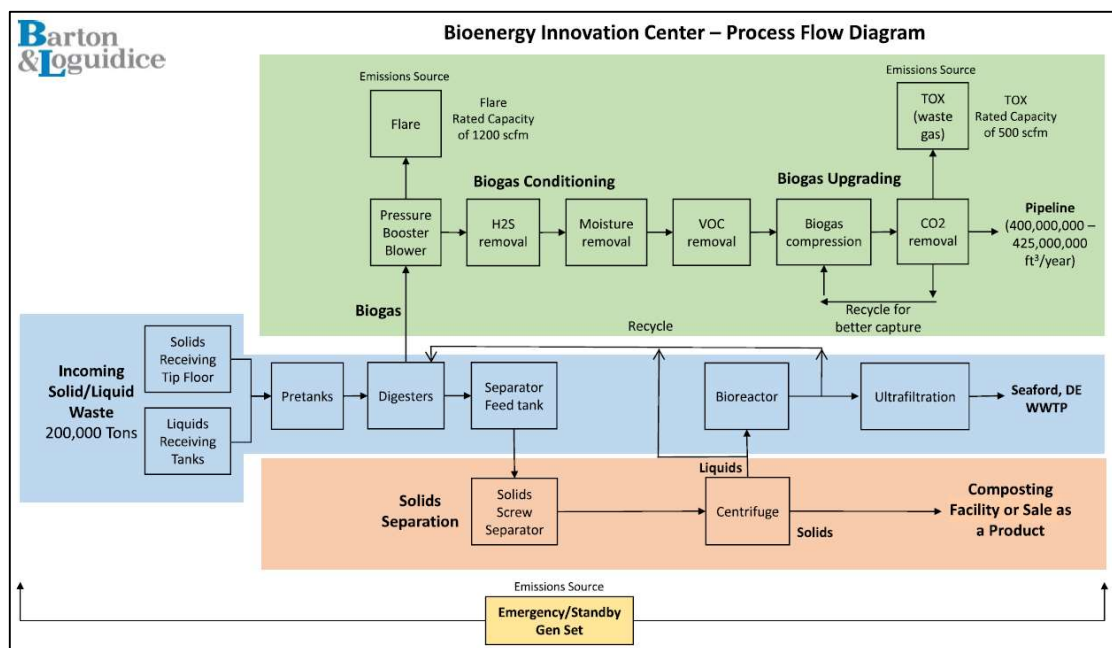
Barton
&Loguidice

Bioenergy Innovation Center – Process Flow Diagram

Emissions Source

Flare

Flare
Rated Capacity
of 1200 scfm

Emissions Source

TOX
(waste
gas)

TOX
Rated Capacity
of 500 scfm

Biogas Conditioning

Biogas Upgrading

Pressure
Booster
Blower

H2S
removal

Moisture
removal

VOC
removal

Biogas
compression

CO2
removal

Pipeline
(400,000,000 – 425,000,000 ft³/year)

Recycle for
better capture

Biogas

Recycle

Incoming
Solid/Liquid
Waste
200,000 Tons

Solids
Receiving
Tip Floor

Liquids
Receiving
Tanks

Pretanks

Digesters

Separator
Feed tank

Bioreactor

Ultrafiltration

Seaford, DE
WWTP

Liquids

Solids
Separation

Solids
Screw
Separator

Centrifuge

Solids

Composting
Facility or Sale as
a Product

Emissions Source

Emergency/Standby
Gen Set